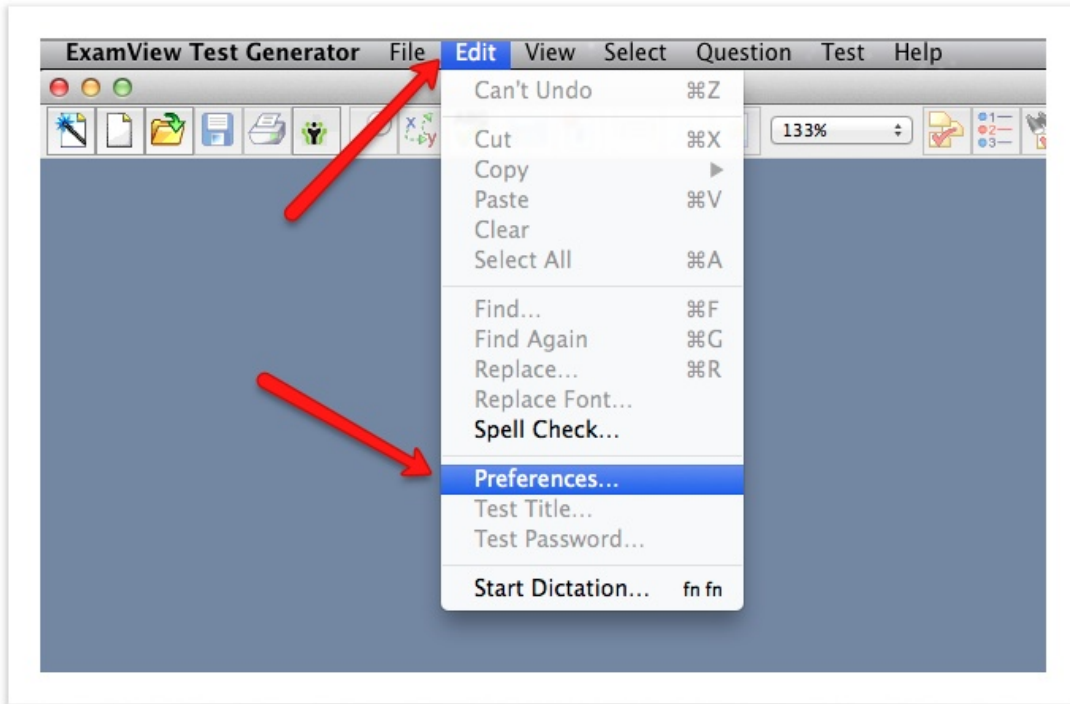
ExamView Test Generator File Edit View Select Question Test Help

133%

Can't Undo ⌘Z

Cut ⌘X
Copy ▶
Paste ⌘V
Clear
Select All ⌘A

Find... ⌘F
Find Again ⌘G
Replace... ⌘R
Replace Font...
Spell Check...

Preferences...
Test Title...
Test Password...

Start Dictation... fn fn